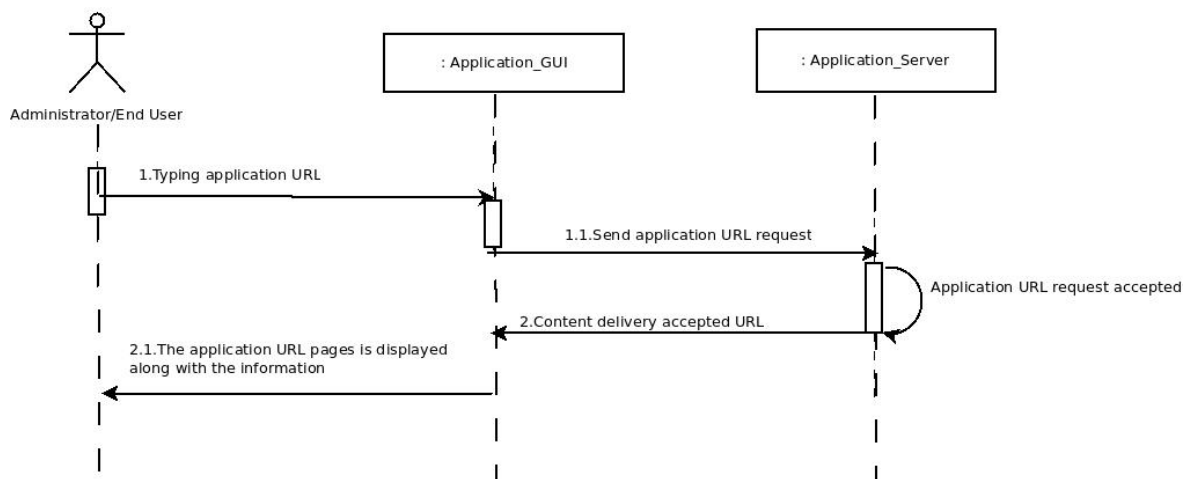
Administrator/End User

: Application_GUI

: Application_Server

1.Typing application URL

1.1.Send application URL request

Application URL request accepted

2.Content delivery accepted URL

2.1.The application URL pages is displayed along with the information